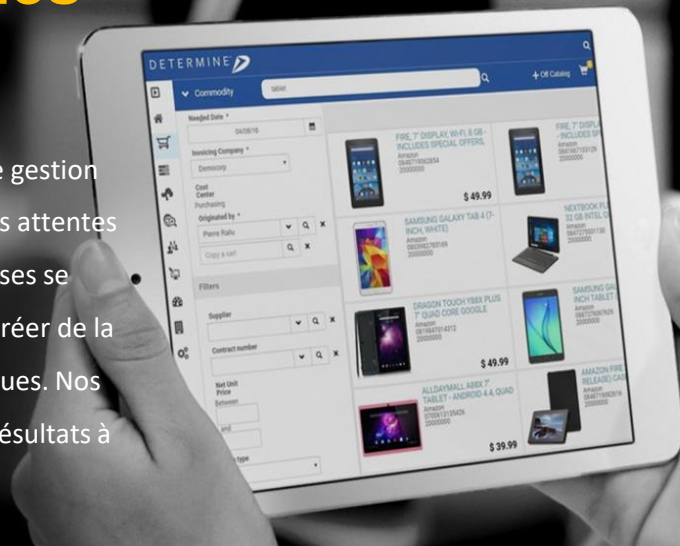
e gestion
s attentes
ses se
réer de la
ues. Nos
ésultats à

DETERMINE
Commodity
tablet
+ Off Catalog
Needed Date *
04/06/16
Invoicing Company *
Democorp
Cost Center
Purchasing
Originated by *
Pierre Raliu
Copy a cart
Filters
Supplier
Contract number
Net Unit Price
Between
and
type
FIRE, 7" DISPLAY, WI-FI, 8 GB - INCLUDES SPECIAL OFFERS,
Amazon
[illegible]
$ 49.99
FIRE, 7" DISPLA - INCLUDES SP
SAMSUNG GALAXY TAB 4 (7-INCH, WHITE)
Amazon
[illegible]
NEXTBOOK FL 32 GB INTEL Q
DRAGON TOUCH Y88X PLUS 7" QUAD CORE GOOGLE
Amazon
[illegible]
$ 49.99
SAMSUNG GA INCH TABLET
ALLDAYMALL A88X 7" TABLET - ANDROID 4.4, QUAD
Amazon
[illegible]
$ 39.99
AMAZON FIRE RELEASE) CA